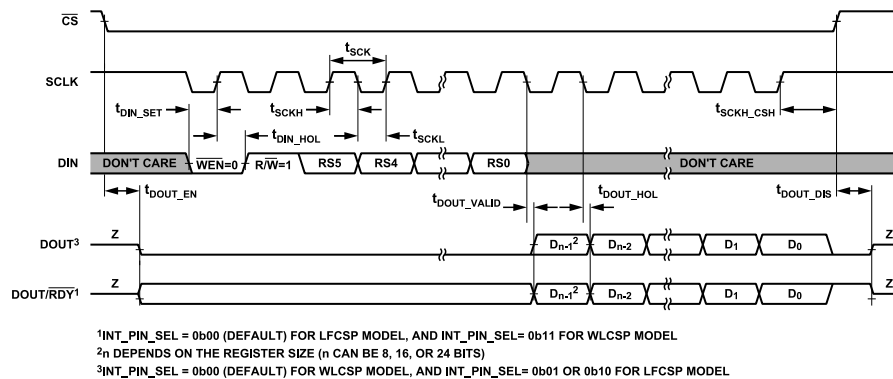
$\overline{CS}$

SCLK

$t_{SCK}$

$t_{DIN\_SET}$

$t_{SCKH}$

$t_{DIN\_HOL}$

$t_{SCKL}$

$t_{SCKH\_CSH}$

DIN

DON'T CARE

$\overline{WEN}$=0

R/$\overline{W}$=1

RS5

RS4

RS0

DON'T CARE

$t_{DOUT\_EN}$

$t_{DOUT\_VALID}$

$t_{DOUT\_HOL}$

$t_{DOUT\_DIS}$

DOUT$^3$

Z

$D_{n-1}{}^2$

$D_{n-2}$

$D_1$

$D_0$

Z

DOUT/$\overline{RDY}$$^1$

Z

$D_{n-1}{}^2$

$D_{n-2}$

$D_1$

$D_0$

Z

$^1$INT_PIN_SEL = 0b00 (DEFAULT) FOR LFCSP MODEL, AND INT_PIN_SEL= 0b11 FOR WLCSP MODEL
$^2$n DEPENDS ON THE REGISTER SIZE (n CAN BE 8, 16, OR 24 BITS)
$^3$INT_PIN_SEL = 0b00 (DEFAULT) FOR WLCSP MODEL, AND INT_PIN_SEL= 0b01 OR 0b10 FOR LFCSP MODEL